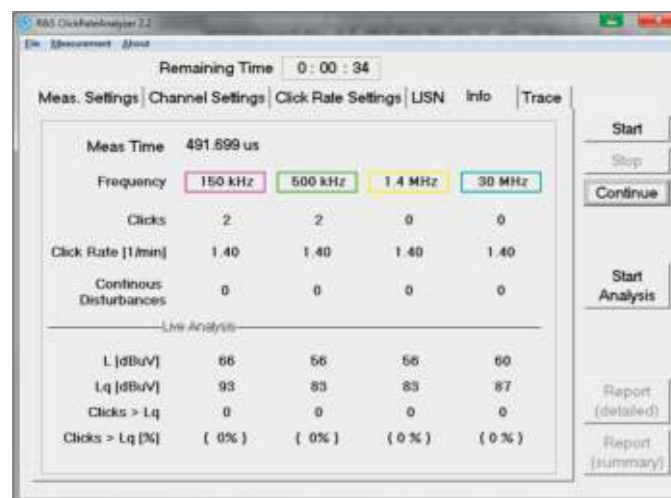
R&S ClickRateAnalyzer 2.2
File Measurement About

Remaining Time 0 : 00 : 34

Meas. Settings | Channel Settings | Click Rate Settings | LISN | Info | Trace

| Meas Time | 491.699 us | | | |
|---|---|---|---|---|
| Frequency | 150 kHz | 500 kHz | 1.4 MHz | 30 MHz |
| Clicks | 2 | 2 | 0 | 0 |
| Click Rate [1/min] | 1.40 | 1.40 | 1.40 | 1.40 |
| Continous Disturbances | 0 | 0 | 0 | 0 |

Live Analysis

| L [dBuV] | 66 | 56 | 56 | 60 |
|---|---|---|---|---|
| Lq [dBuV] | 93 | 83 | 83 | 87 |
| Clicks > Lq | 0 | 0 | 0 | 0 |
| Clicks > Lq [%] | ( 0% ) | ( 0% ) | ( 0 % ) | ( 0 % ) |

Start
Stop
Continue
Start Analysis
Report (detailed)
Report (summary)